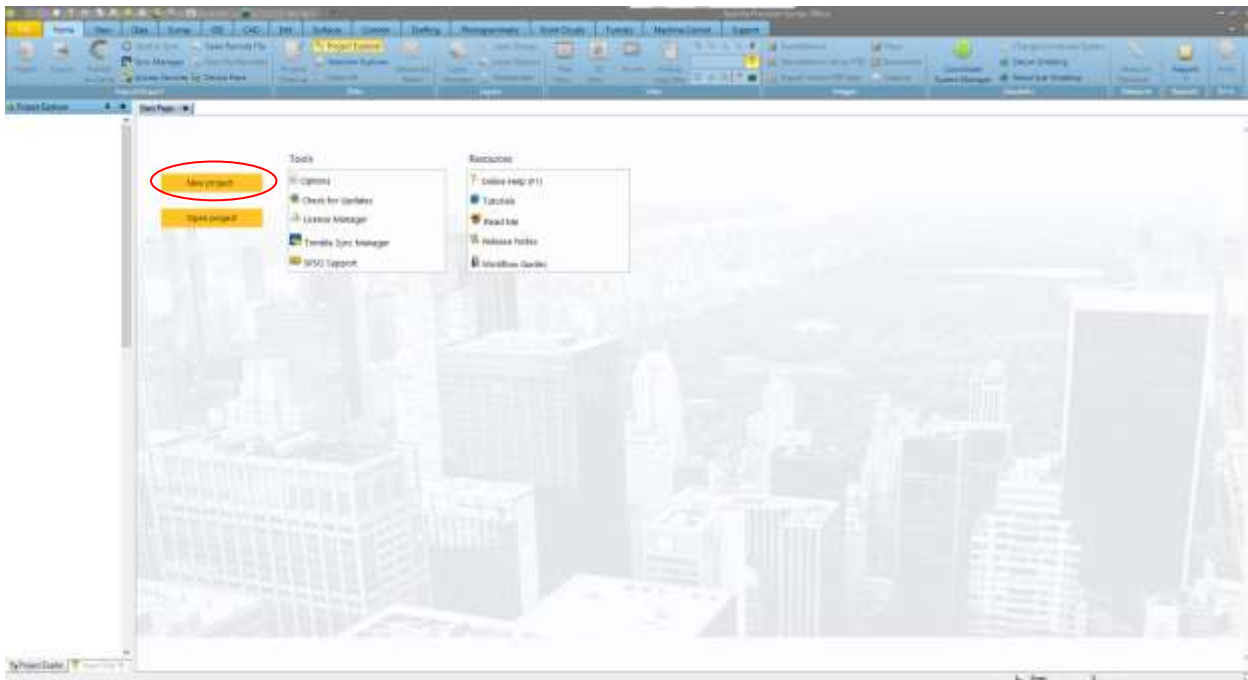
File Home View Data Survey GIS CAD Edit Surfaces Cogo Drafting Photogrammetry Point Clouds Tunnels Machine Control Support

Project Explorer

Start Page

New project

Open project

Tools

Options

Check for Updates

License Manager

Trimble Sync Manager

SRSO Support

Resources

Online Help (F1)

Tutorials

Read Me

Release Notes

Workflow Guides

Project Explorer